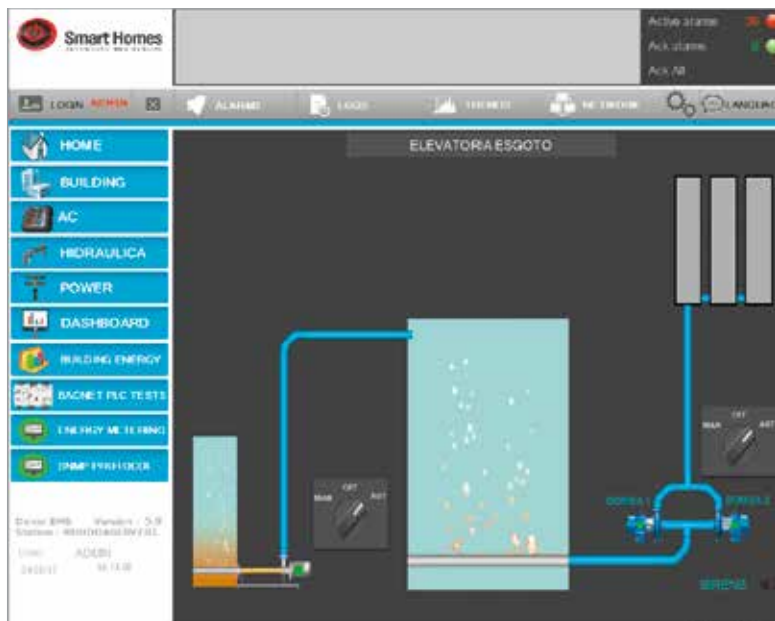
Smart Homes

Active alarms
Ack alarms
Ack All

LOGIN ADMIN
ALARMS
LOGS
TRENDS
NETWORK
LANGUAG

HOME
BUILDING
AC
HIDRAULICA
POWER
DASHBOARD
BUILDING ENERGY
BACNET PLC TESTS
ENERGY METERING
SNMP PROTOCOL

Device: BMS Version: 5.0
Station: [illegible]
User: ADMIN
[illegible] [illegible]

ELEVATORIA ESGOTO

OFF
MAN AUT

OFF
MAN AUT

BOMBA 1
BOMBA 2

SIRENE